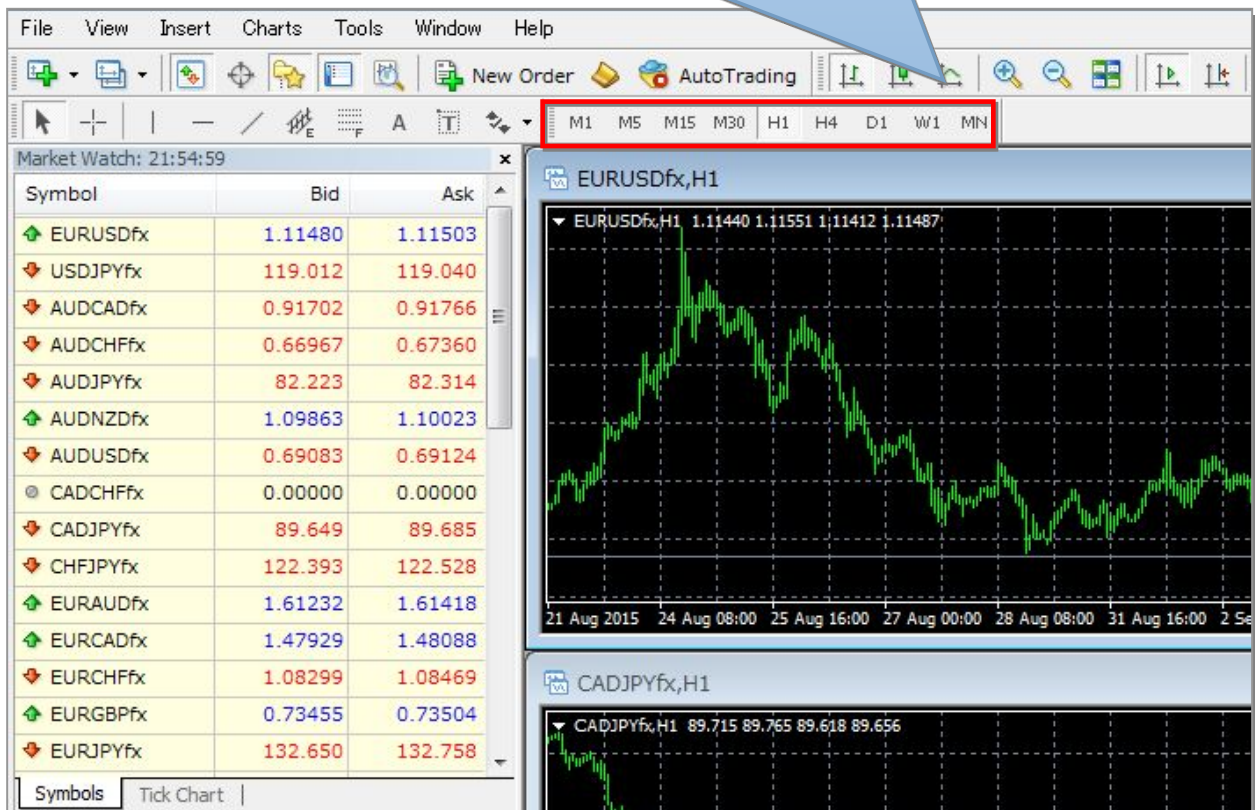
File View Insert Charts Tools Window Help

New Order AutoTrading

M1 M5 M15 M30 H1 H4 D1 W1 MN

Market Watch: 21:54:59

| Symbol | Bid | Ask |
|---|---|---|
| EURUSDfx | 1.11480 | 1.11503 |
| USDJPYfx | 119.012 | 119.040 |
| AUDCADfx | 0.91702 | 0.91766 |
| AUDCHFfx | 0.66967 | 0.67360 |
| AUDJPYfx | 82.223 | 82.314 |
| AUDNZDfx | 1.09863 | 1.10023 |
| AUDUSDfx | 0.69083 | 0.69124 |
| CADCHFfx | 0.00000 | 0.00000 |
| CADJPYfx | 89.649 | 89.685 |
| CHFJPYfx | 122.393 | 122.528 |
| EURAUDfx | 1.61232 | 1.61418 |
| EURCADfx | 1.47929 | 1.48088 |
| EURCHFfx | 1.08299 | 1.08469 |
| EURGBPfx | 0.73455 | 0.73504 |
| EURJPYfx | 132.650 | 132.758 |

Symbols Tick Chart

EURUSDfx,H1

EURUSDfx,H1 1.11440 1.11551 1.11412 1.11487

21 Aug 2015 24 Aug 08:00 25 Aug 16:00 27 Aug 00:00 28 Aug 08:00 31 Aug 16:00 2 Se

CADJPYfx,H1

CADJPYfx,H1 89.715 89.765 89.618 89.656